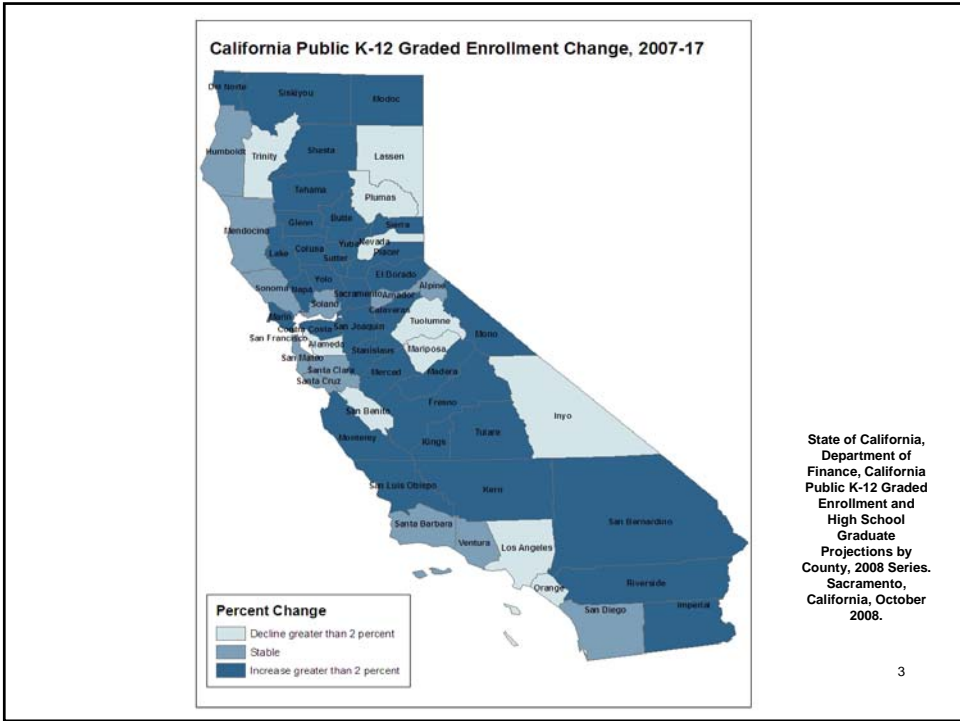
California Public K-12 Graded Enrollment Change, 2007-17

Del Norte
Siskiyou
Modoc
Humboldt
Trinity
Shasta
Lassen
Tehama
Plumas
Glenn
Butte
Sierra
Mendocino
Colusa
Yuba
Nevada
Lake
Sutter
Placer
Yolo
El Dorado
Sonoma
Napa
Sacramento
Amador
Alpine
Solano
Marin
Calaveras
Contra Costa
San Joaquin
Tuolumne
Mono
San Francisco
Alameda
San Mateo
Stanislaus
Mariposa
Santa Clara
Madera
Santa Cruz
Merced
San Benito
Fresno
Inyo
Monterey
Kings
Tulare
San Luis Obispo
Kern
San Bernardino
Santa Barbara
Ventura
Los Angeles
Orange
Riverside
San Diego
Imperial

Percent Change
Decline greater than 2 percent
Stable
Increase greater than 2 percent

State of California, Department of Finance, California Public K-12 Graded Enrollment and High School Graduate Projections by County, 2008 Series. Sacramento, California, October 2008.

3